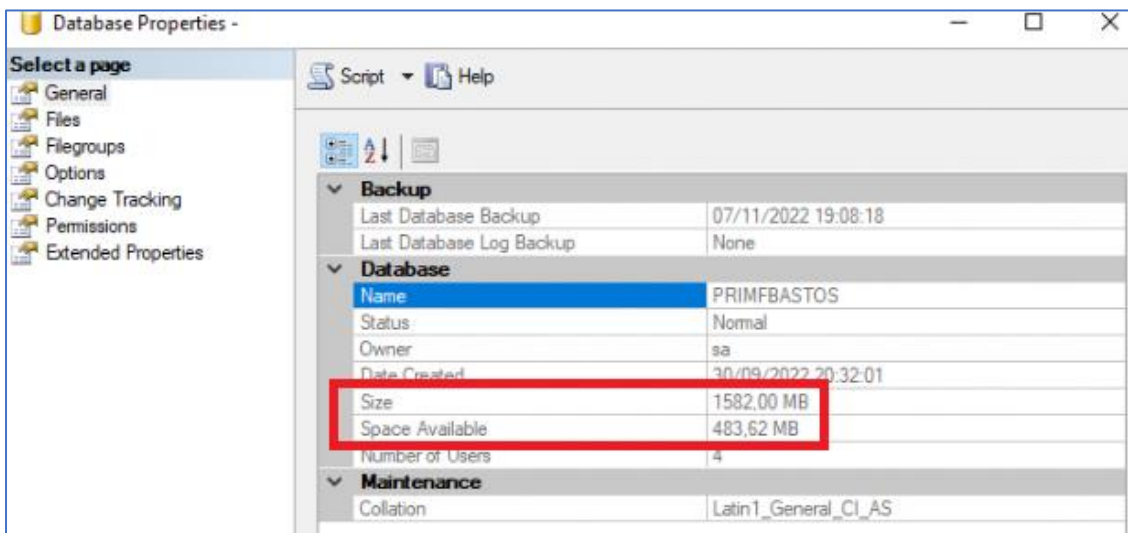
Database Properties -

Select a page
General
Files
Filegroups
Options
Change Tracking
Permissions
Extended Properties

Script Help

| | |
|---|---|
| Backup | |
| Last Database Backup | 07/11/2022 19:08:18 |
| Last Database Log Backup | None |
| Database | |
| Name | PRIMFBASTOS |
| Status | Normal |
| Owner | sa |
| Date Created | 30/09/2022 20:32:01 |
| Size | 1582,00 MB |
| Space Available | 483,62 MB |
| Number of Users | 4 |
| Maintenance | |
| Collation | Latin1_General_CI_AS |